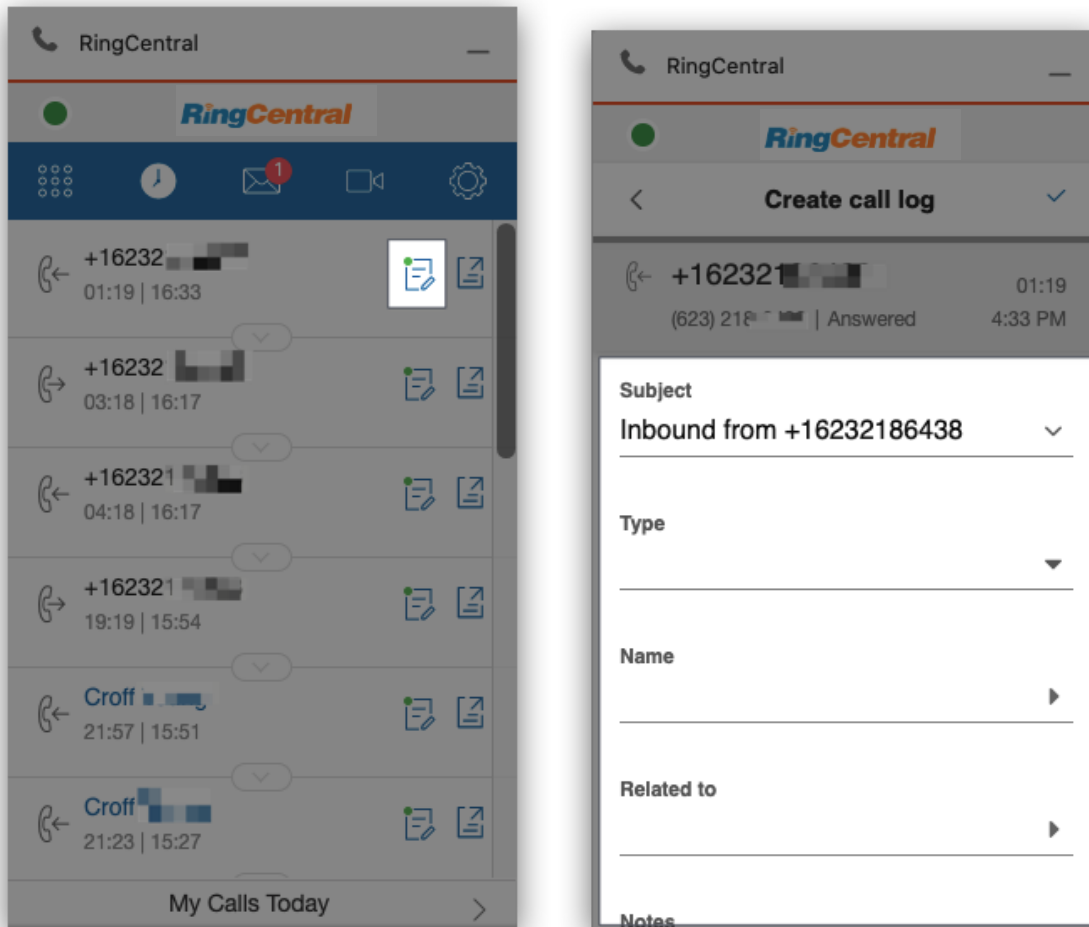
RingCentral

RingCentral

1

+16232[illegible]
01:19 | 16:33

+16232 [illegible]
03:18 | 16:17

+162321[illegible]
04:18 | 16:17

+162321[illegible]
19:19 | 15:54

Croff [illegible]
21:57 | 15:51

Croff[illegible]
21:23 | 15:27

My Calls Today

RingCentral

RingCentral

Create call log

+162321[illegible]
01:19
(623) 218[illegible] | Answered
4:33 PM

Subject
Inbound from +16232186438

Type

Name

Related to

Notes